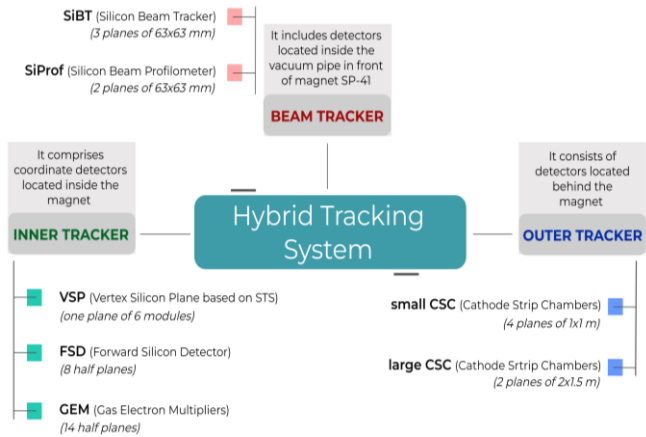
SiBT (Silicon Beam Tracker)
(3 planes of 63x63 mm)

SiProf (Silicon Beam Profilometer)
(2 planes of 63x63 mm)

It includes detectors located inside the vacuum pipe in front of magnet SP-41

BEAM TRACKER

It comprises coordinate detectors located inside the magnet

INNER TRACKER

Hybrid Tracking System

It consists of detectors located behind the magnet

OUTER TRACKER

VSP (Vertex Silicon Plane based on STS)
(one plane of 6 modules)

FSD (Forward Silicon Detector)
(8 half planes)

GEM (Gas Electron Multipliers)
(14 half planes)

small CSC (Cathode Strip Chambers)
(4 planes of 1x1 m)

large CSC (Cathode Srtrip Chambers)
(2 planes of 2x1.5 m)